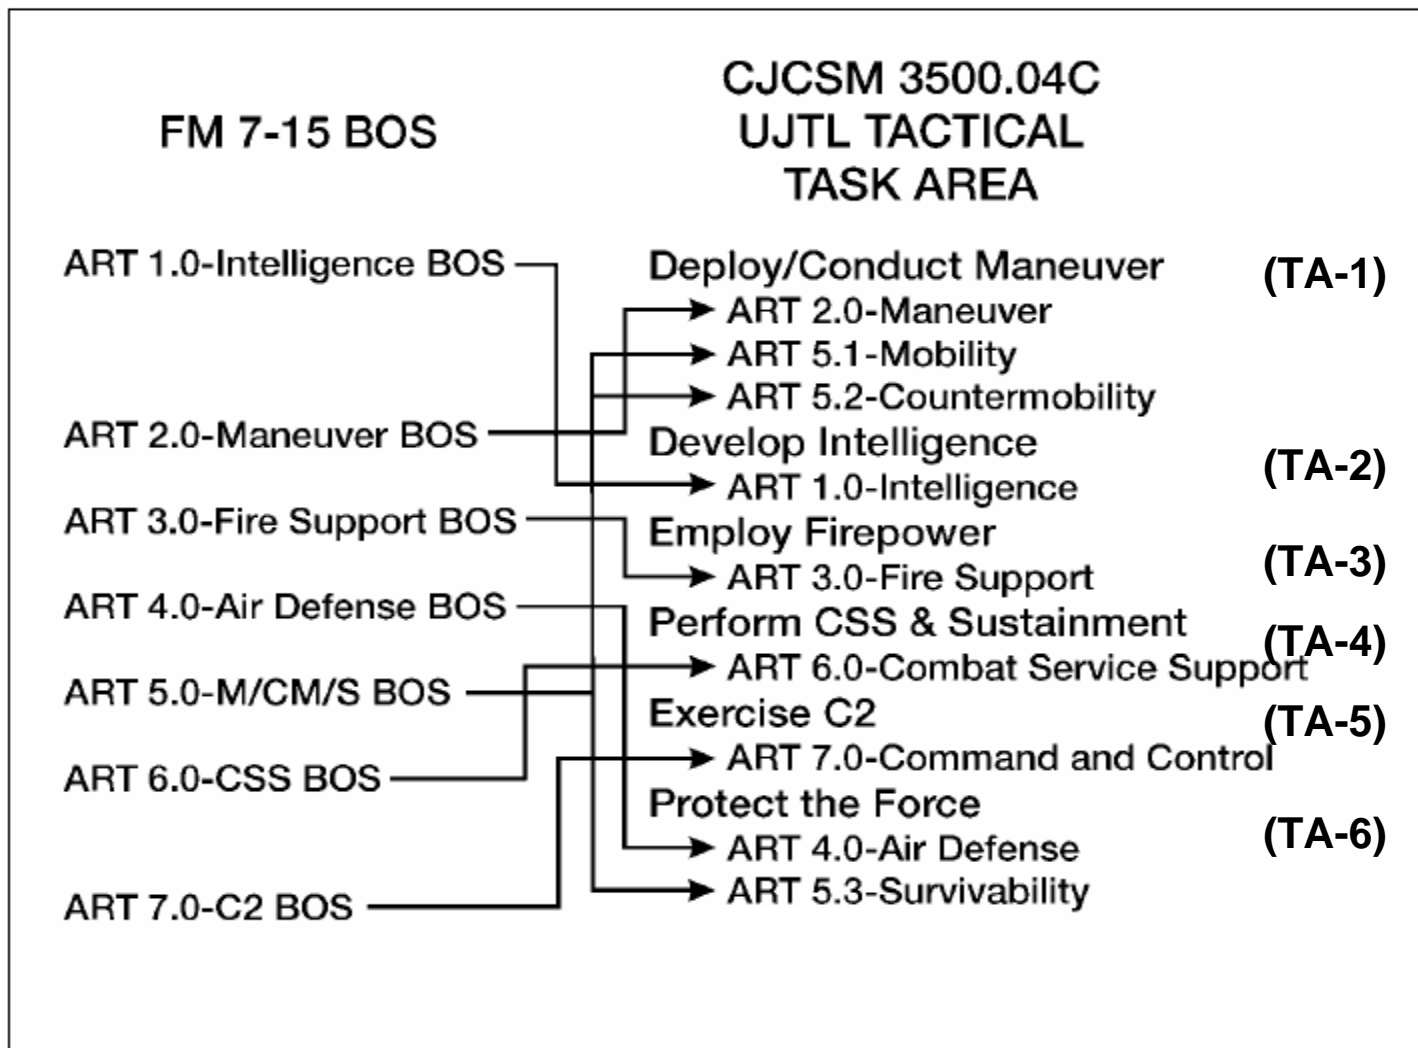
FM 7-15 BOS

ART 1.0-Intelligence BOS
ART 2.0-Maneuver BOS
ART 3.0-Fire Support BOS
ART 4.0-Air Defense BOS
ART 5.0-M/CM/S BOS
ART 6.0-CSS BOS
ART 7.0-C2 BOS

CJCSM 3500.04C
UJTL TACTICAL
TASK AREA

Deploy/Conduct Maneuver (TA-1)
ART 2.0-Maneuver
ART 5.1-Mobility
ART 5.2-Countermobility
Develop Intelligence (TA-2)
ART 1.0-Intelligence
Employ Firepower (TA-3)
ART 3.0-Fire Support
Perform CSS & Sustainment (TA-4)
ART 6.0-Combat Service Support
Exercise C2 (TA-5)
ART 7.0-Command and Control
Protect the Force (TA-6)
ART 4.0-Air Defense
ART 5.3-Survivability